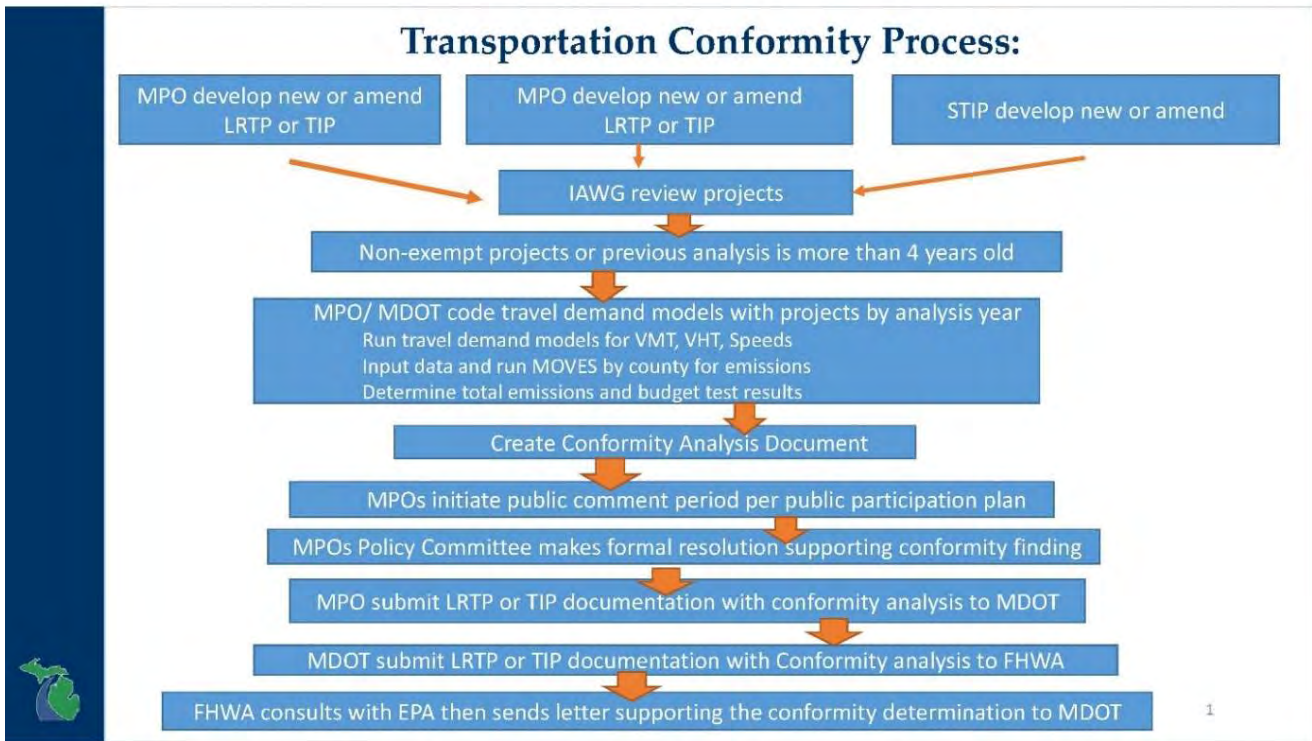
Transportation Conformity Process:

MPO develop new or amend LRTP or TIP

MPO develop new or amend LRTP or TIP

STIP develop new or amend

IAWG review projects

Non-exempt projects or previous analysis is more than 4 years old

MPO/ MDOT code travel demand models with projects by analysis year
Run travel demand models for VMT, VHT, Speeds
Input data and run MOVES by county for emissions
Determine total emissions and budget test results

Create Conformity Analysis Document

MPOs initiate public comment period per public participation plan

MPOs Policy Committee makes formal resolution supporting conformity finding

MPO submit LRTP or TIP documentation with conformity analysis to MDOT

MDOT submit LRTP or TIP documentation with Conformity analysis to FHWA

FHWA consults with EPA then sends letter supporting the conformity determination to MDOT

1